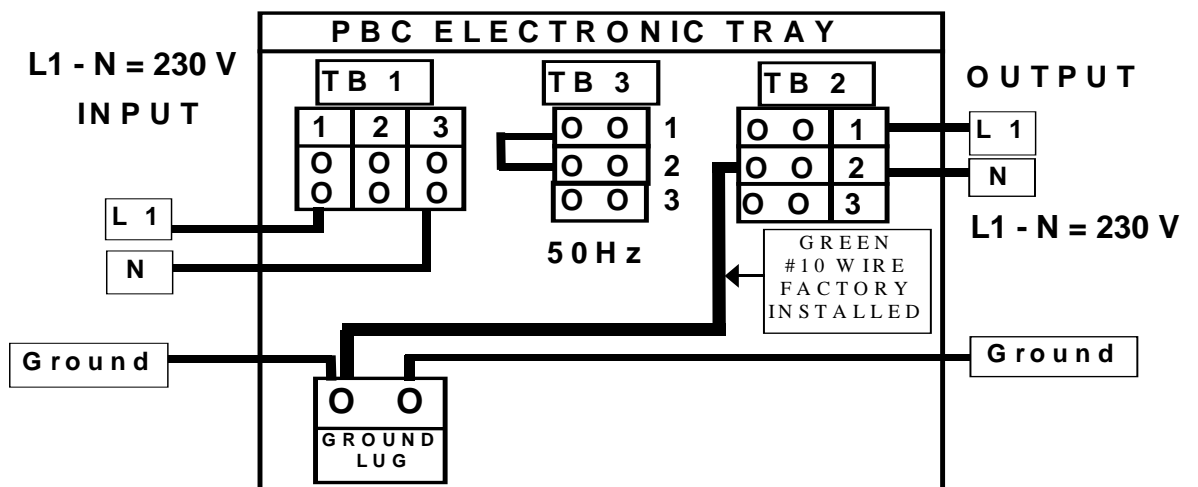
PBC ELECTRONIC TRAY

L1 - N = 230 V
INPUT

TB 1

| 1 | 2 | 3 |
|---|---|---|
| O | O | O |
| O | O | O |

L 1

N

TB 3

O O 1
O O 2
O O 3

50Hz

TB 2

O O 1
O O 2
O O 3

OUTPUT

L 1

N

L1 - N = 230 V

GREEN #10 WIRE FACTORY INSTALLED

Ground

Ground

O O
GROUND LUG